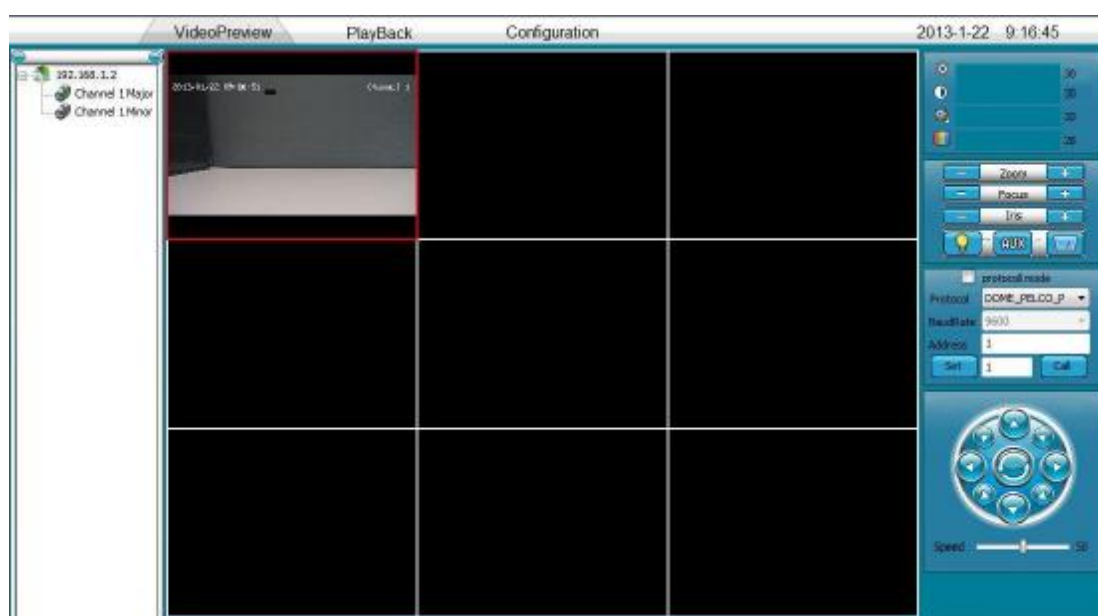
VideoPreview PlayBack Configuration 2013-1-22 9:16:45

192.168.1.2
Channel 1Major
Channel 1Minor

2013-01-22 09:16:51 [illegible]
Channel 1

30
30
30
28

Zoom
Focus
Iris
AUX

protocol mode
Protocol DOME_PELCO_P
BaudRate 9600
Address 1
Set 1 Call

Speed 50